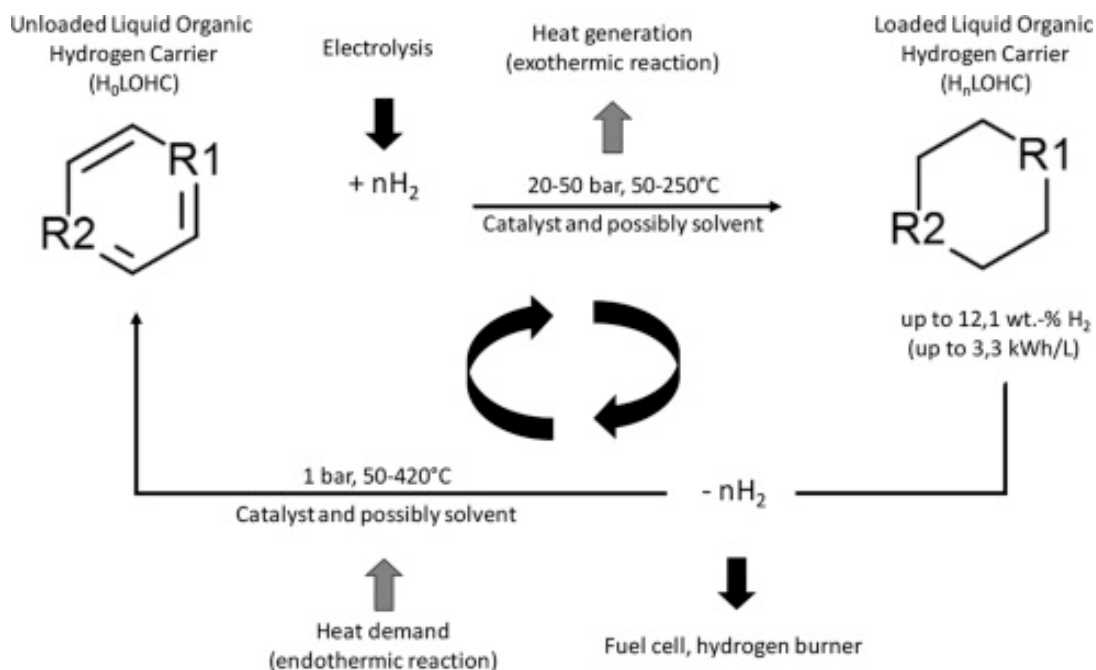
Unloaded Liquid Organic Hydrogen Carrier ($H_0$LOHC)

Electrolysis

Heat generation (exothermic reaction)

Loaded Liquid Organic Hydrogen Carrier ($H_n$LOHC)

R1

R2

+ $nH_2$

20-50 bar, 50-250°C

Catalyst and possibly solvent

R1

R2

up to 12,1 wt.-% $H_2$ (up to 3,3 kWh/L)

1 bar, 50-420°C

Catalyst and possibly solvent

- $nH_2$

Heat demand (endothermic reaction)

Fuel cell, hydrogen burner